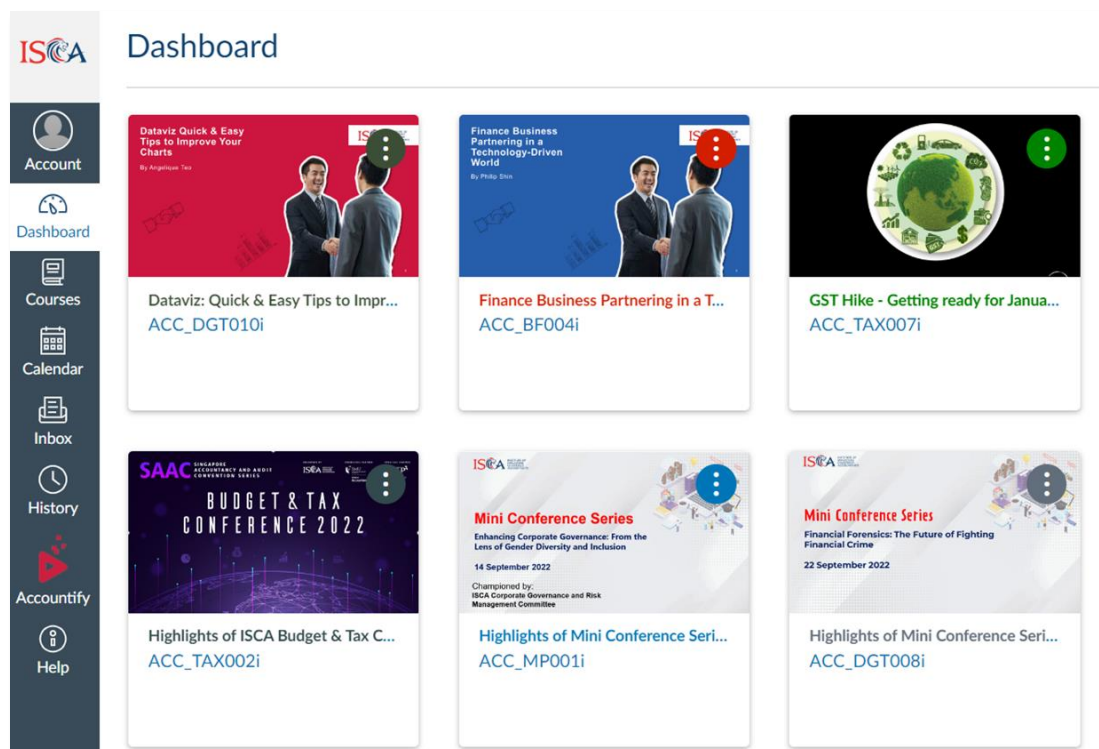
ISCA

Account
Dashboard
Courses
Calendar
Inbox
History
Accountify
Help

Dashboard

Dataviz Quick & Easy Tips to Improve Your Charts
By Angelique Teo
ISCA

Dataviz: Quick & Easy Tips to Impr...
ACC_DGT010i

Finance Business Partnering in a Technology-Driven World
By Philip Shin
ISCA

Finance Business Partnering in a T...
ACC_BF004i

GST Hike - Getting ready for Janua...
ACC_TAX007i

SAAC SINGAPORE ACCOUNTANCY AND AUDIT CONVENTION SERIES
ISCA
BUDGET & TAX CONFERENCE 2022

Highlights of ISCA Budget & Tax C...
ACC_TAX002i

ISCA
Mini Conference Series
Enhancing Corporate Governance: From the Lens of Gender Diversity and Inclusion
14 September 2022
Championed by:
ISCA Corporate Governance and Risk Management Committee

Highlights of Mini Conference Seri...
ACC_MP001i

ISCA
Mini Conference Series
Financial Forensics: The Future of Fighting Financial Crime
22 September 2022

Highlights of Mini Conference Seri...
ACC_DGT008i